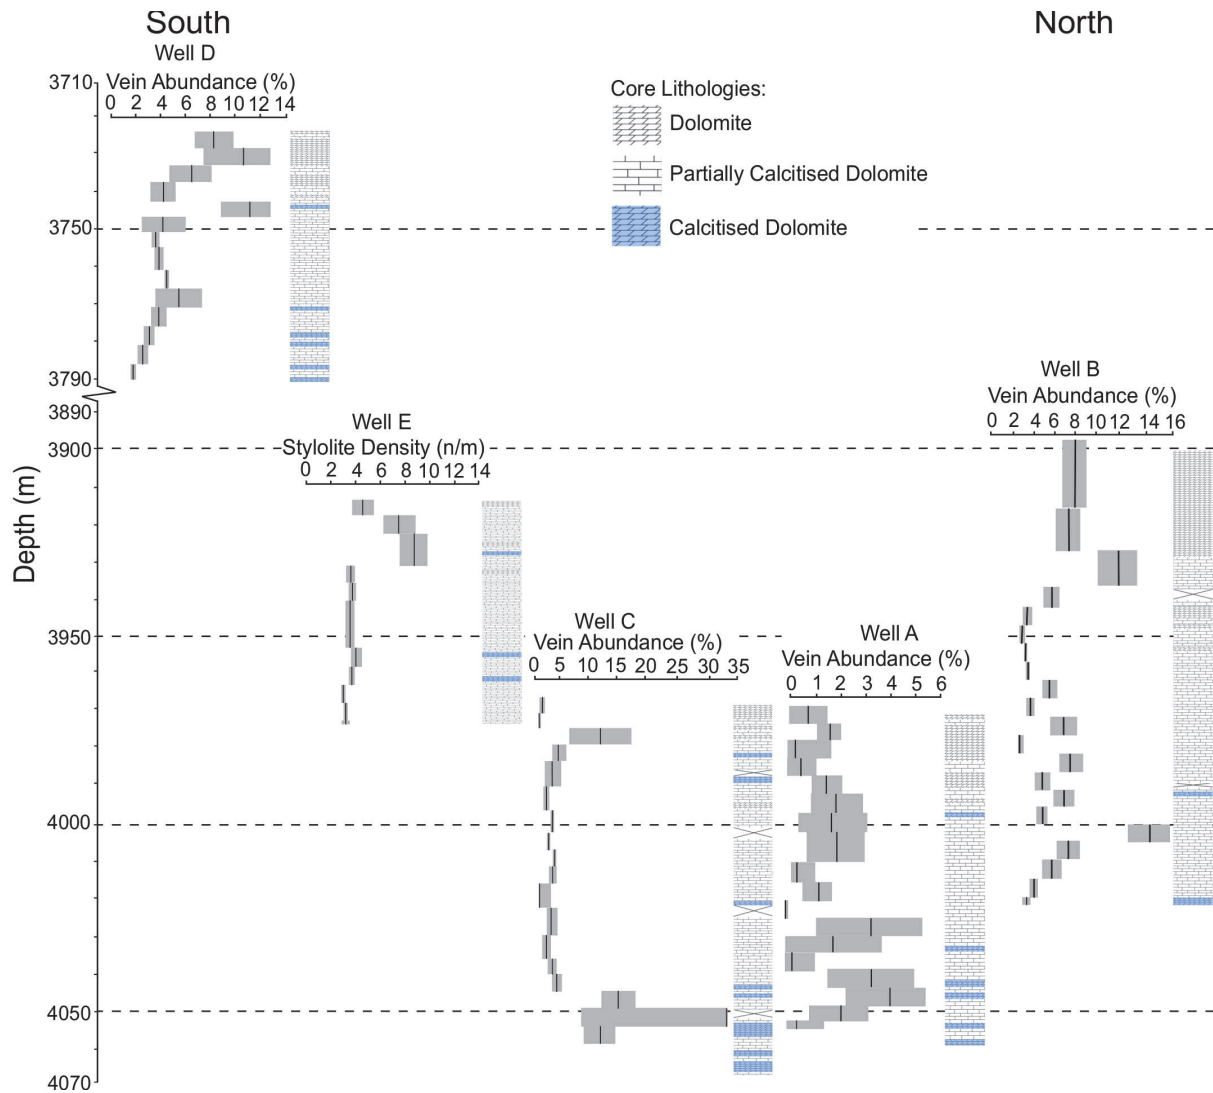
South

North

Well D
Vein Abundance (%)
0 2 4 6 8 10 12 14

Core Lithologies:
Dolomite
Partially Calcitised Dolomite
Calcitised Dolomite

Depth (m)
3710
3750
3790
3890
3900
3950
4000
4050
4070

Well E
Stylolite Density (n/m)
0 2 4 6 8 10 12 14

Well B
Vein Abundance (%)
0 2 4 6 8 10 12 14 16

Well C
Vein Abundance (%)
0 5 10 15 20 25 30 35

Well A
Vein Abundance (%)
0 1 2 3 4 5 6